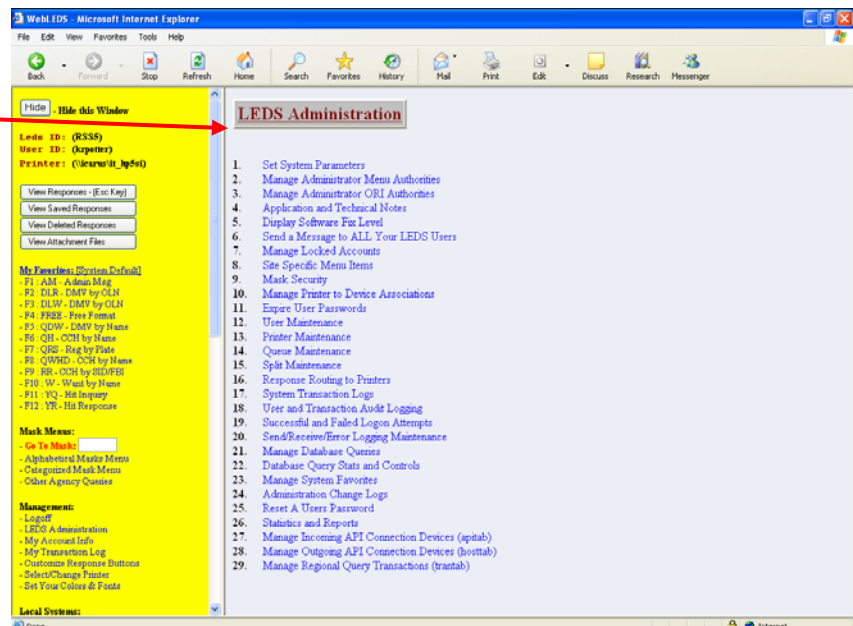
WebLEDS - Microsoft Internet Explorer

File Edit View Favorites Tools Help

Back Forward Stop Refresh Home Search Favorites History Mail Print Edit Discuss Research Messenger

Hide - Hide this Window

Leds ID: (RSS5)
User ID: (krpotter)
Printer: (\\icarus\lt_hp5si)

View Responses - (Esc Key)
View Saved Responses
View Deleted Responses
View Attachment Files

My Favorites: [System Default]
- F1 : AM - Admin Msg
- F2 : DLR - DMV by OLN
- F3 : DLW - DMV by OLN
- F4 : FREE - Free Format
- F5 : QDW - DMV by Name
- F6 : QH - CCH by Name
- F7 : QRS - Reg by Plate
- F8 : QWHD - CCH by Name
- F9 : RR - CCH by SID/FBI
- F10 : W - Want by Name
- F11 : YQ - Hit Inquiry
- F12 : YR - Hit Response

Mask Menus:
- Go To Mask:
- Alphabetical Masks Menu
- Categorized Mask Menu
- Other Agency Queries

Management:
- Logoff
- LEDS Administration
- My Account Info
- My Transaction Log
- Customize Response Buttons
- Select/Change Printer
- Set Your Colors & Fonts

Local Systems:

LEDS Administration

1. Set System Parameters
2. Manage Administrator Menu Authorities
3. Manage Administrator ORI Authorities
4. Application and Technical Notes
5. Display Software Fix Level
6. Send a Message to ALL Your LEDS Users
7. Manage Locked Accounts
8. Site Specific Menu Items
9. Mask Security
10. Manage Printer to Device Associations
11. Expire User Passwords
12. User Maintenance
13. Printer Maintenance
14. Queue Maintenance
15. Split Maintenance
16. Response Routing to Printers
17. System Transaction Logs
18. User and Transaction Audit Logging
19. Successful and Failed Logon Attempts
20. Send/Receive/Error Logging Maintenance
21. Manage Database Queries
22. Database Query Stats and Controls
23. Manage System Favorites
24. Administration Change Logs
25. Reset A Users Password
26. Statistics and Reports
27. Manage Incoming API Connection Devices (apitab)
28. Manage Outgoing API Connection Devices (hosttab)
29. Manage Regional Query Transactions (trantab)